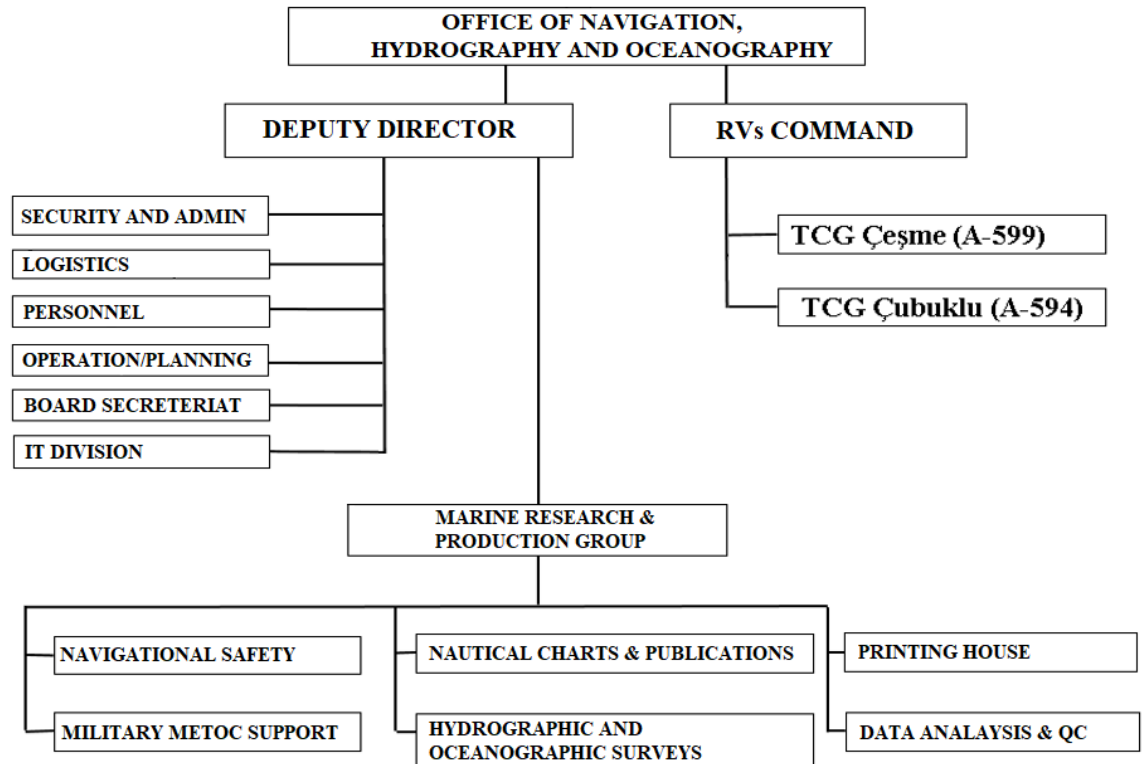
OFFICE OF NAVIGATION, HYDROGRAPHY AND OCEANOGRAPHY

DEPUTY DIRECTOR

RVs COMMAND

SECURITY AND ADMIN

LOGISTICS

PERSONNEL

OPERATION/PLANNING

BOARD SECRETERIAT

IT DIVISION

TCG Çeşme (A-599)

TCG Çubuklu (A-594)

MARINE RESEARCH & PRODUCTION GROUP

NAVIGATIONAL SAFETY

MILITARY METOC SUPPORT

NAUTICAL CHARTS & PUBLICATIONS

HYDROGRAPHIC AND OCEANOGRAPHIC SURVEYS

PRINTING HOUSE

DATA ANALAYSIS & QC